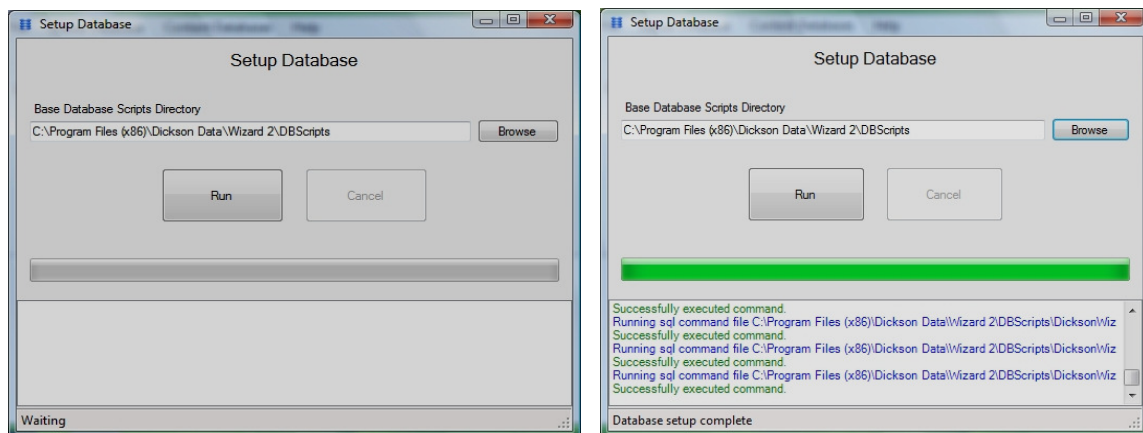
Setup Database

Setup Database

Base Database Scripts Directory

C:\Program Files (x86)\Dickson Data\Wizard 2\DBScripts

Browse

Run

Cancel

Waiting

Setup Database

Setup Database

Base Database Scripts Directory

C:\Program Files (x86)\Dickson Data\Wizard 2\DBScripts

Browse

Run

Cancel

Successfully executed command.
Running sql command file C:\Program Files (x86)\Dickson Data\Wizard 2\DBScripts\DicksonWiz
Successfully executed command.
Running sql command file C:\Program Files (x86)\Dickson Data\Wizard 2\DBScripts\DicksonWiz
Successfully executed command.
Running sql command file C:\Program Files (x86)\Dickson Data\Wizard 2\DBScripts\DicksonWiz
Successfully executed command.

Database setup complete